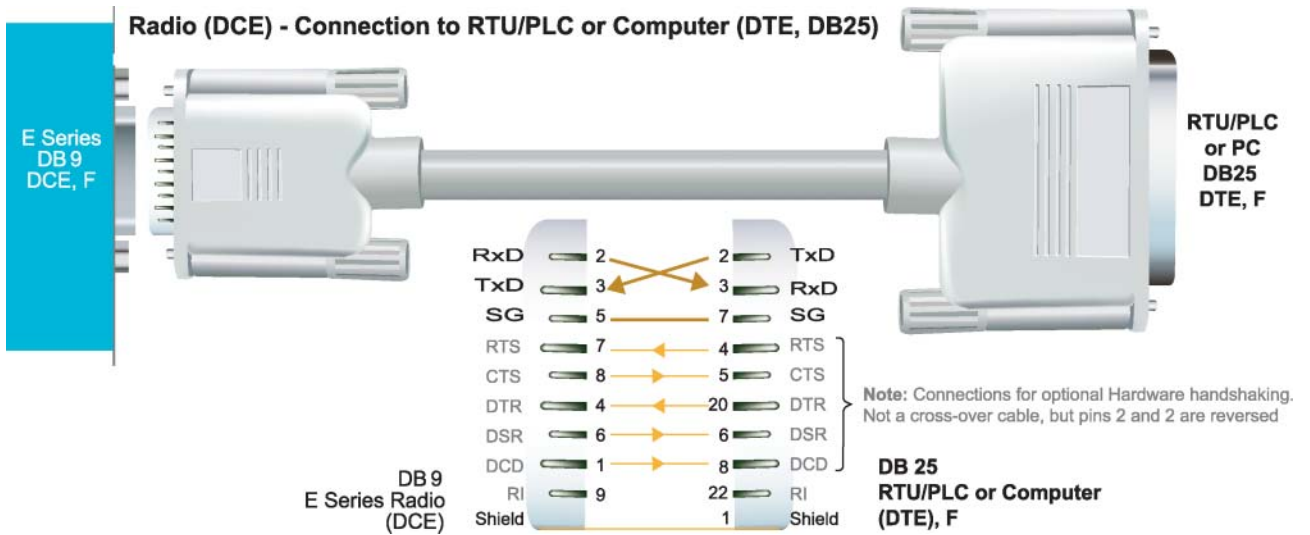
Radio (DCE) - Connection to RTU/PLC or Computer (DTE, DB25)

E Series DB 9 DCE, F

RTU/PLC or PC DB25 DTE, F

| | | | |
|---|---|---|---|
| RxD | 2 | 2 | TxD |
| TxD | 3 | 3 | RxD |
| SG | 5 | 7 | SG |
| RTS | 7 | 4 | RTS |
| CTS | 8 | 5 | CTS |
| DTR | 4 | 20 | DTR |
| DSR | 6 | 6 | DSR |
| DCD | 1 | 8 | DCD |
| RI | 9 | 22 | RI |
| Shield | | 1 | Shield |

Note: Connections for optional Hardware handshaking. Not a cross-over cable, but pins 2 and 2 are reversed

DB 9 E Series Radio (DCE)

DB 25 RTU/PLC or Computer (DTE), F